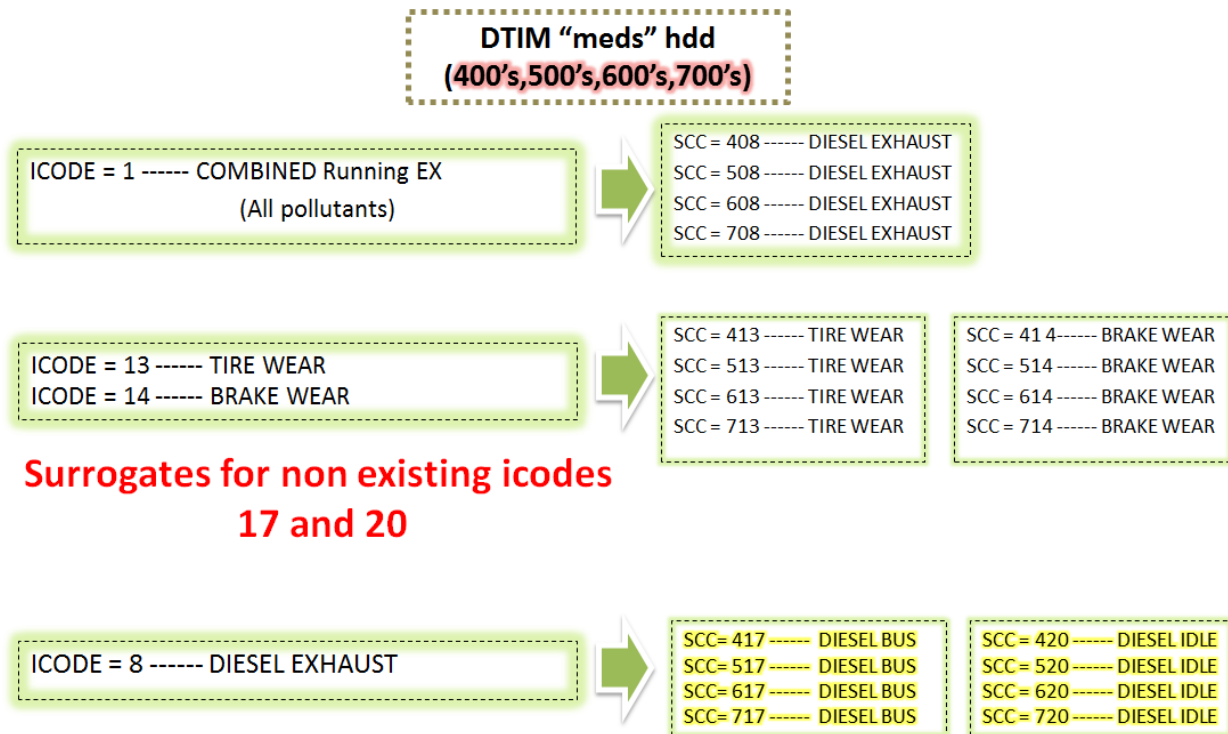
DTIM “meds” hdd
(400’s,500’s,600’s,700’s)

ICODE = 1 ------ COMBINED Running EX
(All pollutants)

SCC = 408 ------ DIESEL EXHAUST
SCC = 508 ------ DIESEL EXHAUST
SCC = 608 ------ DIESEL EXHAUST
SCC = 708 ------ DIESEL EXHAUST

ICODE = 13 ------ TIRE WEAR
ICODE = 14 ------ BRAKE WEAR

SCC = 413 ------ TIRE WEAR
SCC = 513 ------ TIRE WEAR
SCC = 613 ------ TIRE WEAR
SCC = 713 ------ TIRE WEAR

SCC = 41 4------ BRAKE WEAR
SCC = 514 ------ BRAKE WEAR
SCC = 614 ------ BRAKE WEAR
SCC = 714 ------ BRAKE WEAR

Surrogates for non existing icodes 17 and 20

ICODE = 8 ------ DIESEL EXHAUST

SCC= 417 ------ DIESEL BUS
SCC= 517 ------ DIESEL BUS
SCC= 617 ------ DIESEL BUS
SCC= 717 ------ DIESEL BUS

SCC = 420 ------ DIESEL IDLE
SCC = 520 ------ DIESEL IDLE
SCC = 620 ------ DIESEL IDLE
SCC = 720 ------ DIESEL IDLE